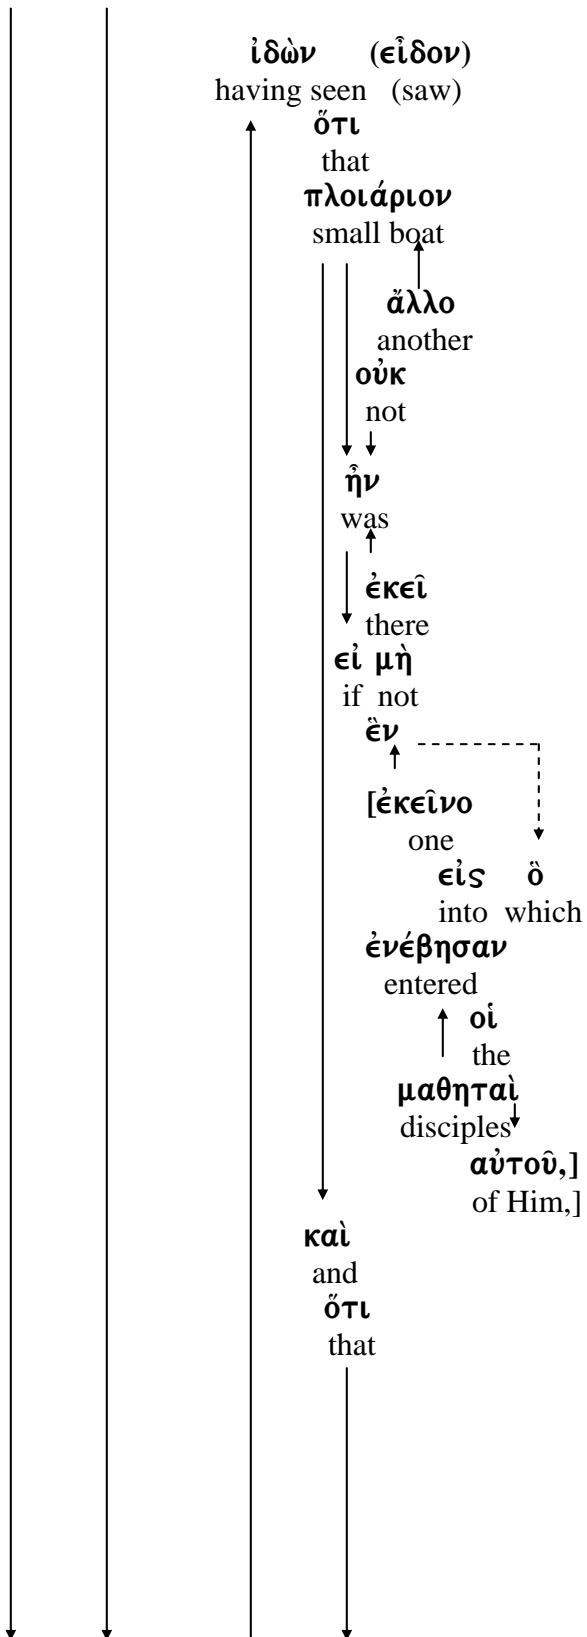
ἰδὼν (εἶδον)
having seen (saw)
ὅτι
that
πλοιάριον
small boat
ἄλλο
another
οὐκ
not
ἦν
was
ἐκεῖ
there
εἰ μὴ
if not
ἓν
[ἐκεῖνο
one
εἰς ὃ
into which
ἐνέβησαν
entered
οἱ
the
μαθηταὶ
disciples
αὐτοῦ,]
of Him,]
καὶ
and
ὅτι
that